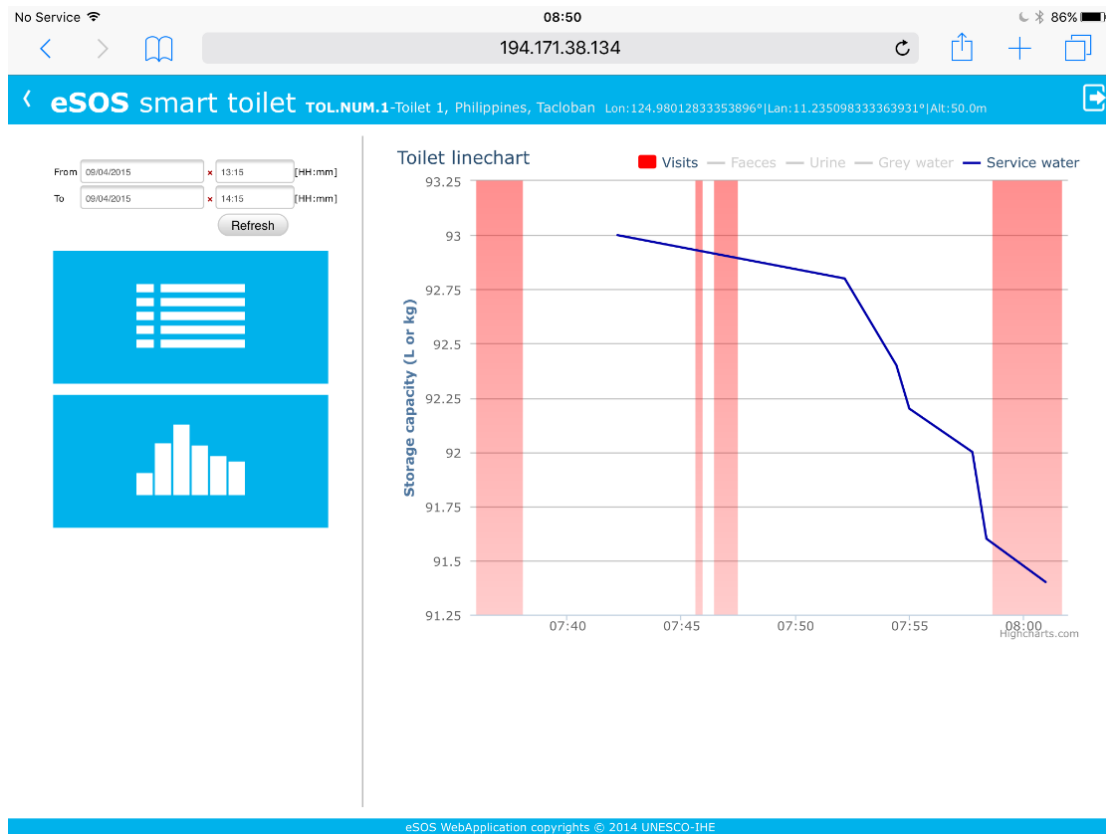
No Service 08:50 86%

194.171.38.134

‹ eSOS smart toilet TOL.NUM.1-Toilet 1, Philippines, Tacloban Lon:124.98012833353896°|Lan:11.235098333363931°|Alt:50.0m

From 09/04/2015 × 13:15 [HH:mm]
To 09/04/2015 × 14:15 [HH:mm]
Refresh

Toilet linechart
Visits Faeces Urine Grey water Service water

Storage capacity (L or kg)

93.25
93
92.75
92.5
92.25
92
91.75
91.5
91.25

07:40 07:45 07:50 07:55 08:00

Highcharts.com

eSOS WebApplication copyrights © 2014 UNESCO-IHE